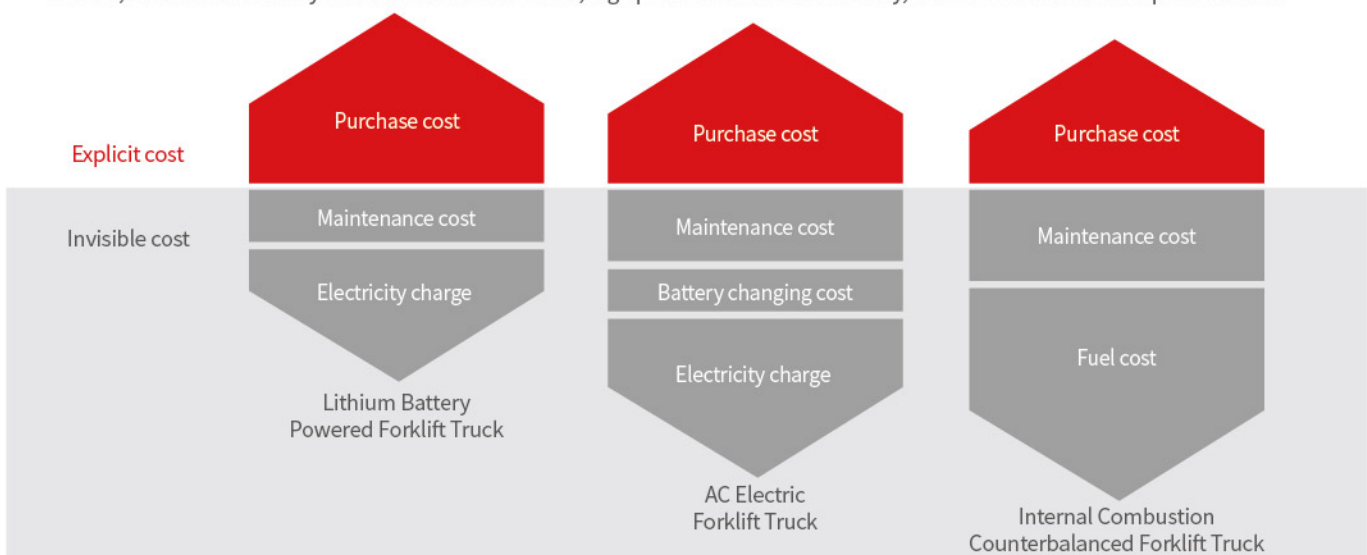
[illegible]

Explicit cost

Invisible cost

Purchase cost

Maintenance cost

Electricity charge

Lithium Battery Powered Forklift Truck

Purchase cost

Maintenance cost

Battery changing cost

Electricity charge

AC Electric Forklift Truck

Purchase cost

Maintenance cost

Fuel cost

Internal Combustion Counterbalanced Forklift Truck